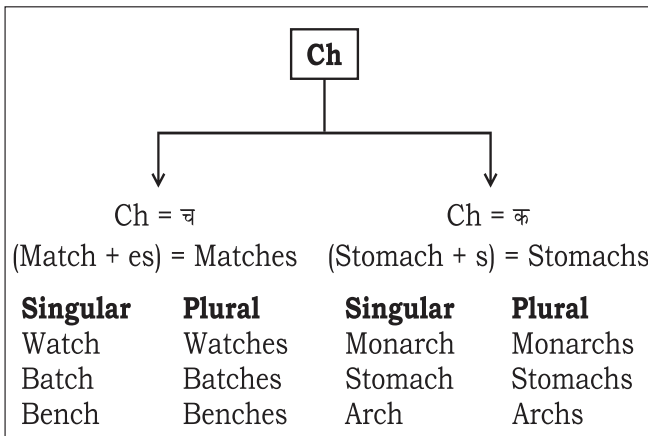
Ch

Ch = च
(Match + es) = Matches

| Singular | Plural |
|---|---|
| Watch | Watches |
| Batch | Batches |
| Bench | Benches |

Ch = क
(Stomach + s) = Stomachs

| Singular | Plural |
|---|---|
| Monarch | Monarchs |
| Stomach | Stomachs |
| Arch | Archs |